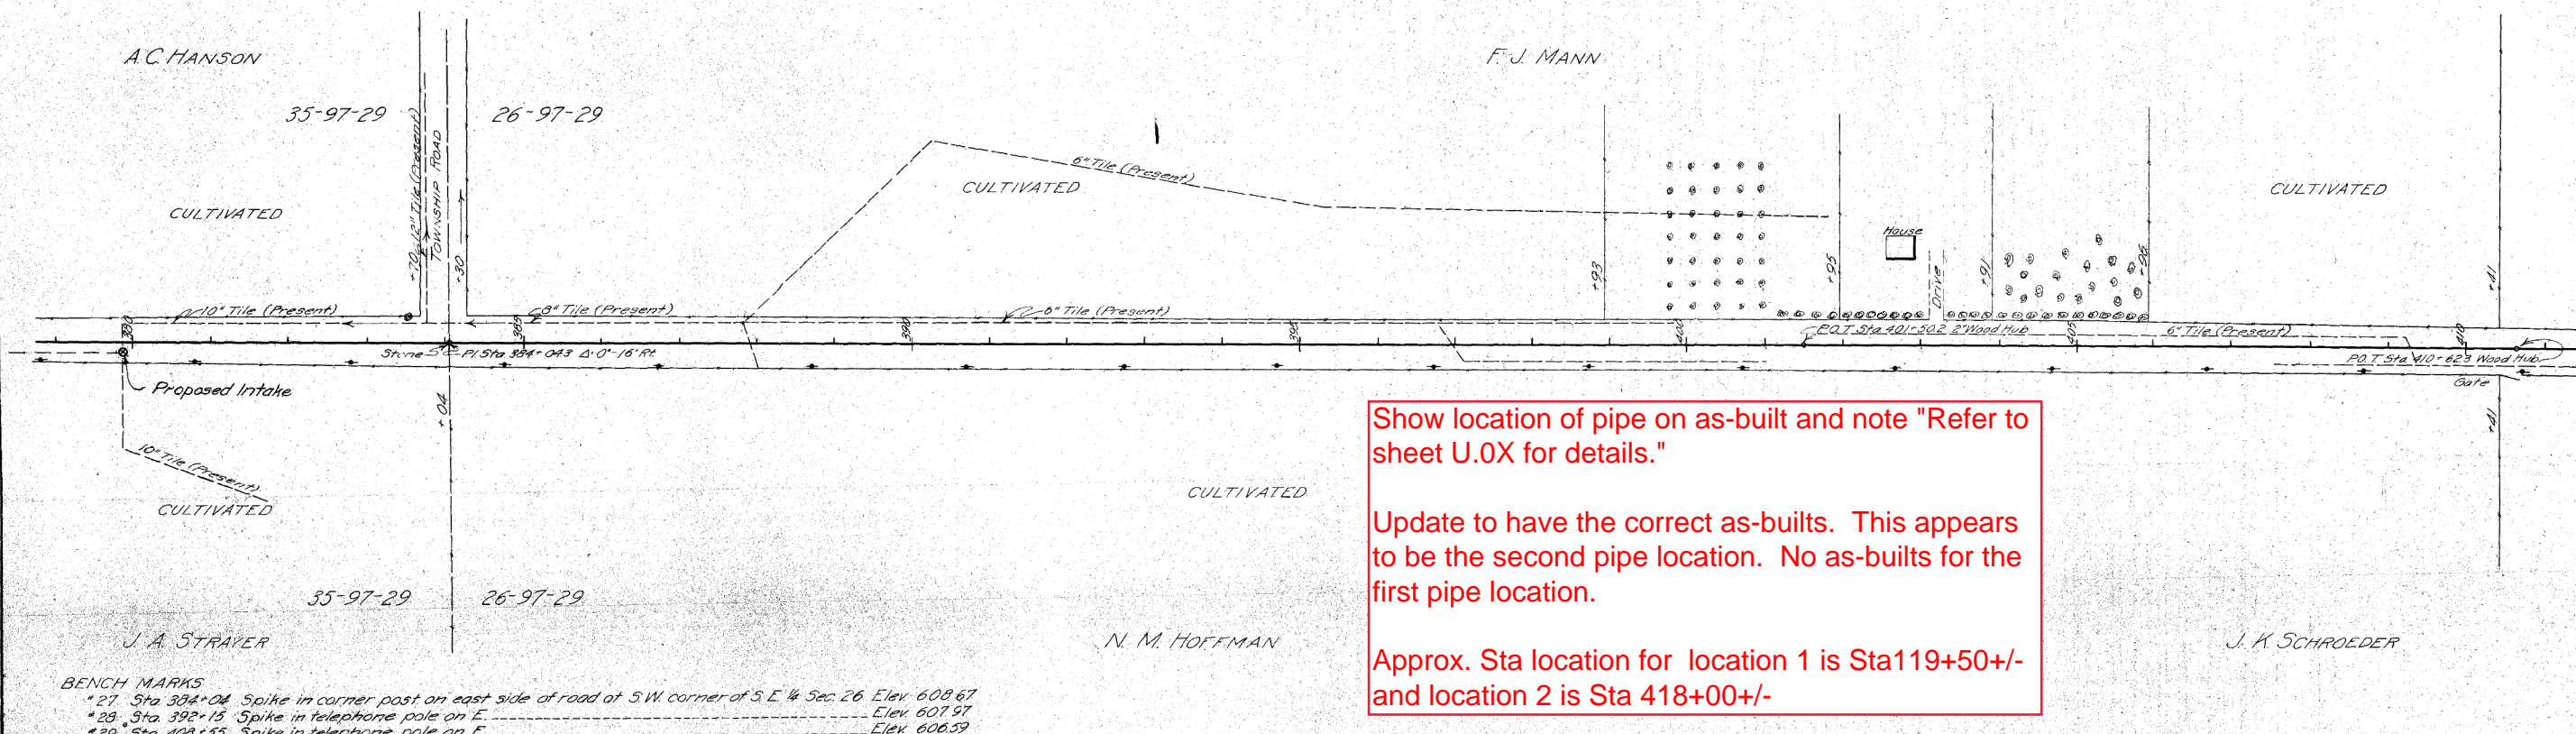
A.C. HANSON

F. J. MANN

35-97-29

26-97-29

70 of 12" Tile (Present)

TOWNSHIP ROAD

6" Tile (Present)

CULTIVATED

CULTIVATED

CULTIVATED

+30

+93

+95

+91

+96

+41

House

Drive

10" Tile (Present)

8" Tile (Present)

6" Tile (Present)

6" Tile (Present)

380

385

390

395

400

405

410

P.O.T. Sta 401+50.2 2" Wood Hub

P.O.T. Sta 410+62.3 Wood Hub

Gate

Stone

P.I. Sta 384+04.3 Δ 0°-16' Rt.

Proposed Intake

+04

+41

10" Tile (Present)

CULTIVATED

CULTIVATED

Show location of pipe on as-built and note "Refer to sheet U.0X for details."

Update to have the correct as-builts. This appears to be the second pipe location. No as-builts for the first pipe location.

Approx. Sta location for location 1 is Sta119+50+/- and location 2 is Sta 418+00+/-

35-97-29

26-97-29

J. A. STRAYER

N. M. HOFFMAN

J. K. SCHROEDER

BENCH MARKS
#27 Sta. 384+04 Spike in corner post on east side of road at S.W. corner of S.E. ¼ Sec. 26 Elev. 608.67
#28 Sta. 392+15 Spike in telephone pole on E. Elev. 607.97
#29 Sta. 408+55 Spike in telephone pole on E. Elev. 606.59